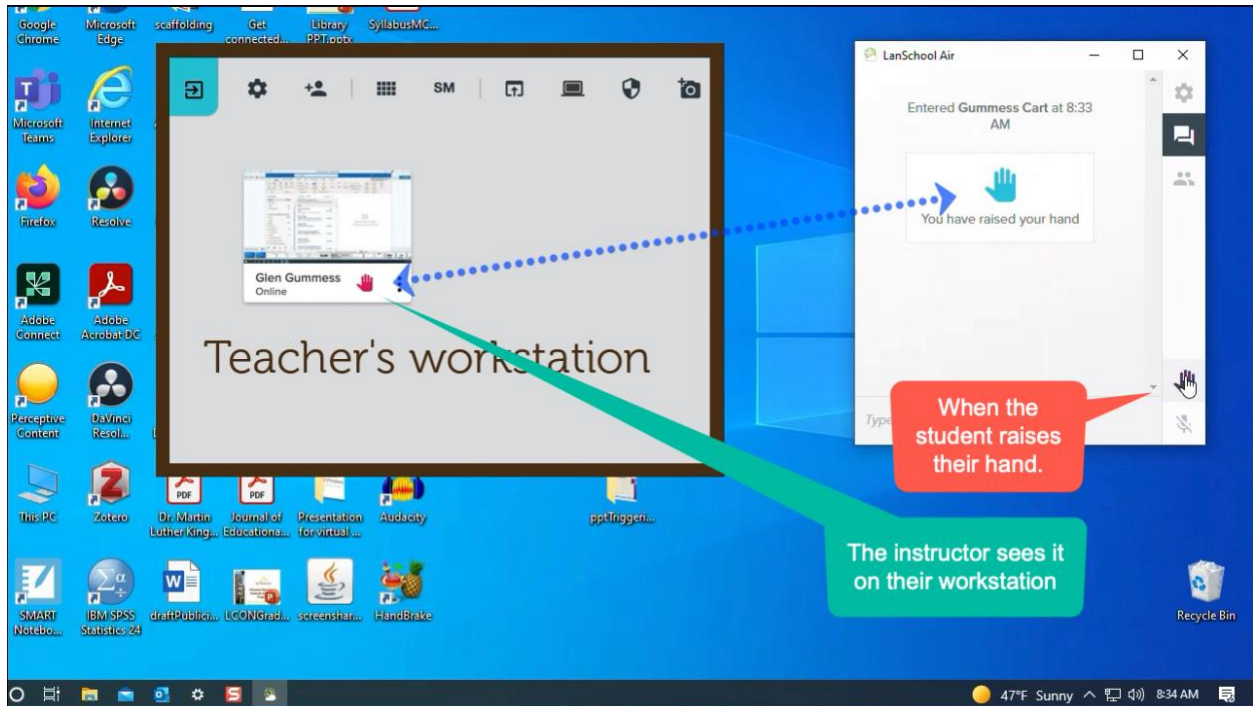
Google Chrome
Microsoft Edge
scaffolding
Get connected...
Library PPT.pptx
SyllabusMC...

SM

Glen Gummess
Online

Teacher's workstation

Microsoft Teams
Internet Explorer
Firefox
Resolve
Adobe Connect
Adobe Acrobat DC
Perceptive Content
DaVinci Resol...
This PC
Zotero
Dr. Martin Luther King...
Journal of Educationa...
Presentation for virtual ...
Audacity
pptTriggeri...
SMART Notebo...
IBM SPSS Statistics 24
draftPublici...
LCONGrad...
screenshar...
HandBrake
Recycle Bin

LanSchool Air

Entered Gummess Cart at 8:33 AM

You have raised your hand

Type

When the student raises their hand.

The instructor sees it on their workstation

47°F Sunny 8:34 AM